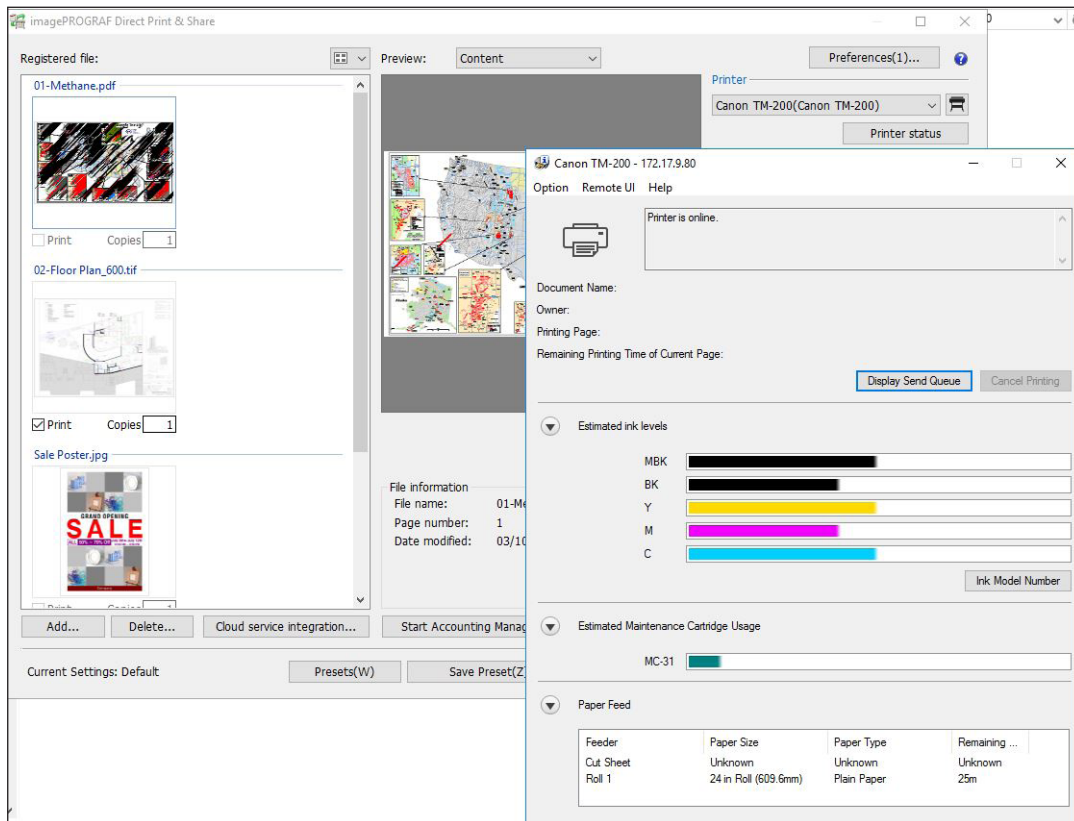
imagePROGRAF Direct Print & Share

Registered file:

Preview: Content

Preferences(1)...

Printer

Canon TM-200(Canon TM-200)

Printer status

01-Methane.pdf

Print Copies 1

02-Floor Plan_600.tif

Print Copies 1

Sale Poster.jpg

GRAND OPENING
SALE

Print Copies 1

File information
File name: 01-Me
Page number: 1
Date modified: 03/10

Add... Delete... Cloud service integration... Start Accounting Manag

Current Settings: Default Presets(W) Save Preset(Z)

Canon TM-200 - 172.17.9.80

Option Remote UI Help

Printer is online.

Document Name:
Owner:
Printing Page:
Remaining Printing Time of Current Page:

Display Send Queue Cancel Printing

Estimated ink levels

MBK
BK
Y
M
C

Ink Model Number

Estimated Maintenance Cartridge Usage

MC-31

Paper Feed

| Feeder | Paper Size | Paper Type | Remaining ... |
|---|---|---|---|
| Cut Sheet | Unknown | Unknown | Unknown |
| Roll 1 | 24 in Roll (609.6mm) | Plain Paper | 25m |